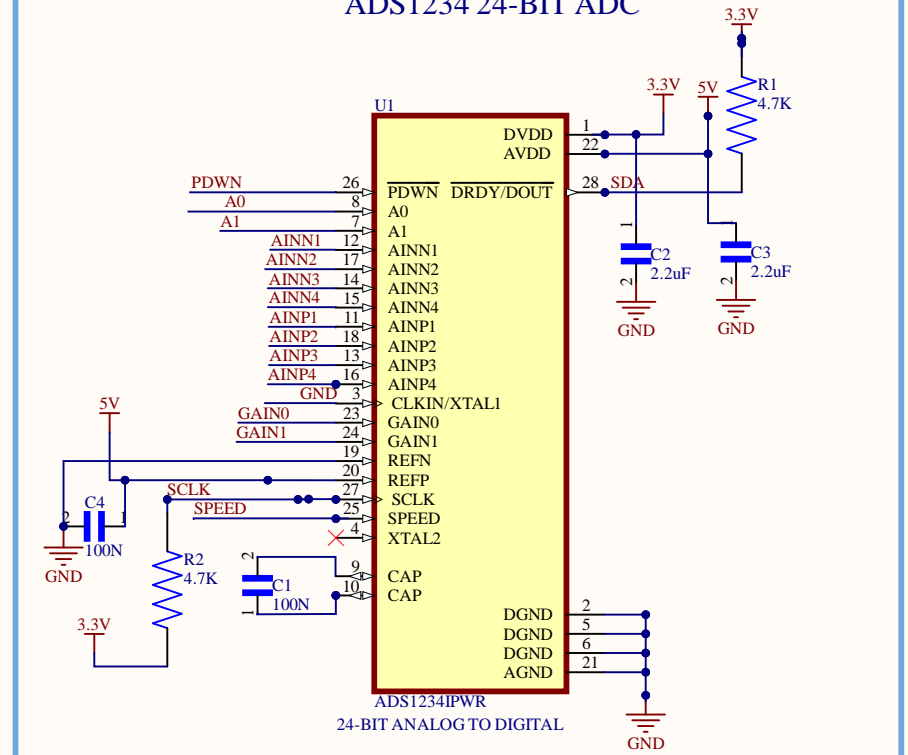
ADS1234 24-BIT ADC

3.3V
R1
4.7K
3.3V
5V
U1
DVDD 1
AVDD 22
PDWN 26 $\overline{PDWN}$ $\overline{DRDY}$/DOUT 28 SDA
A0 8 A0
A1 7 A1
AINN1 12 AINN1
AINN2 17 AINN2
AINN3 14 AINN3
AINN4 15 AINN4
AINP1 11 AINP1
AINP2 18 AINP2
AINP3 13 AINP3
AINP4 16 AINP4
GND 3 CLKIN/XTAL1
GAIN0 23 GAIN0
GAIN1 24 GAIN1
19 REFN
20 REFP
SCLK 27 SCLK
SPEED 25 SPEED
4 XTAL2
9 CAP
10 CAP
DGND 2
DGND 5
DGND 6
AGND 21
1
C2
2.2uF
2
GND
C3
2.2uF
2
GND
5V
2 C4 1
100N
GND
R2
4.7K
3.3V
2
C1
100N
1
ADS1234IPWR
24-BIT ANALOG TO DIGITAL
GND